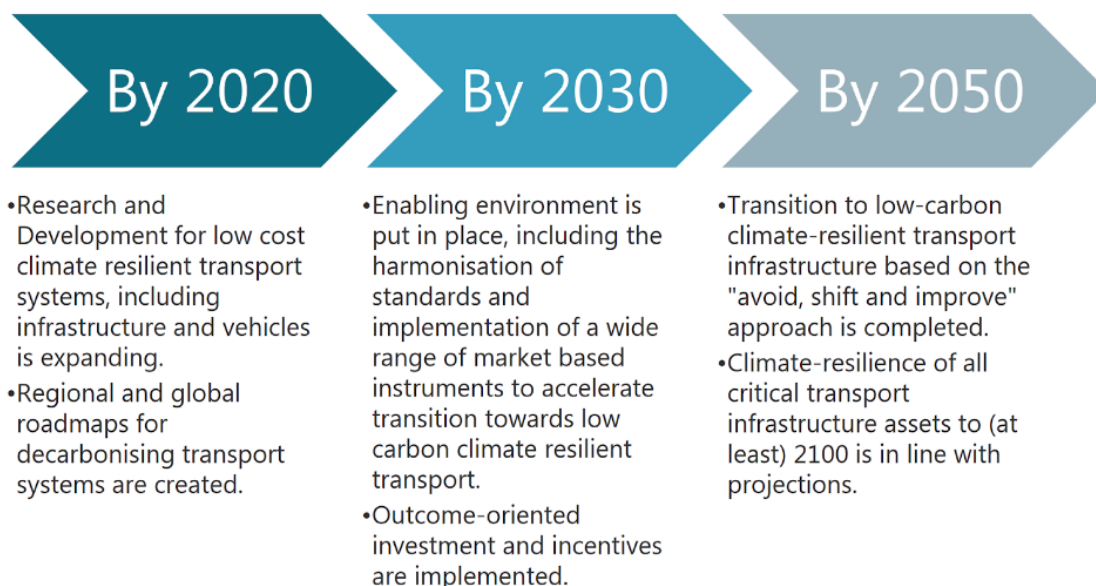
By 2020

•Research and Development for low cost climate resilient transport systems, including infrastructure and vehicles is expanding.

•Regional and global roadmaps for decarbonising transport systems are created.

By 2030

•Enabling environment is put in place, including the harmonisation of standards and implementation of a wide range of market based instruments to accelerate transition towards low carbon climate resilient transport.

•Outcome-oriented investment and incentives are implemented.

By 2050

•Transition to low-carbon climate-resilient transport infrastructure based on the "avoid, shift and improve" approach is completed.

•Climate-resilience of all critical transport infrastructure assets to (at least) 2100 is in line with projections.